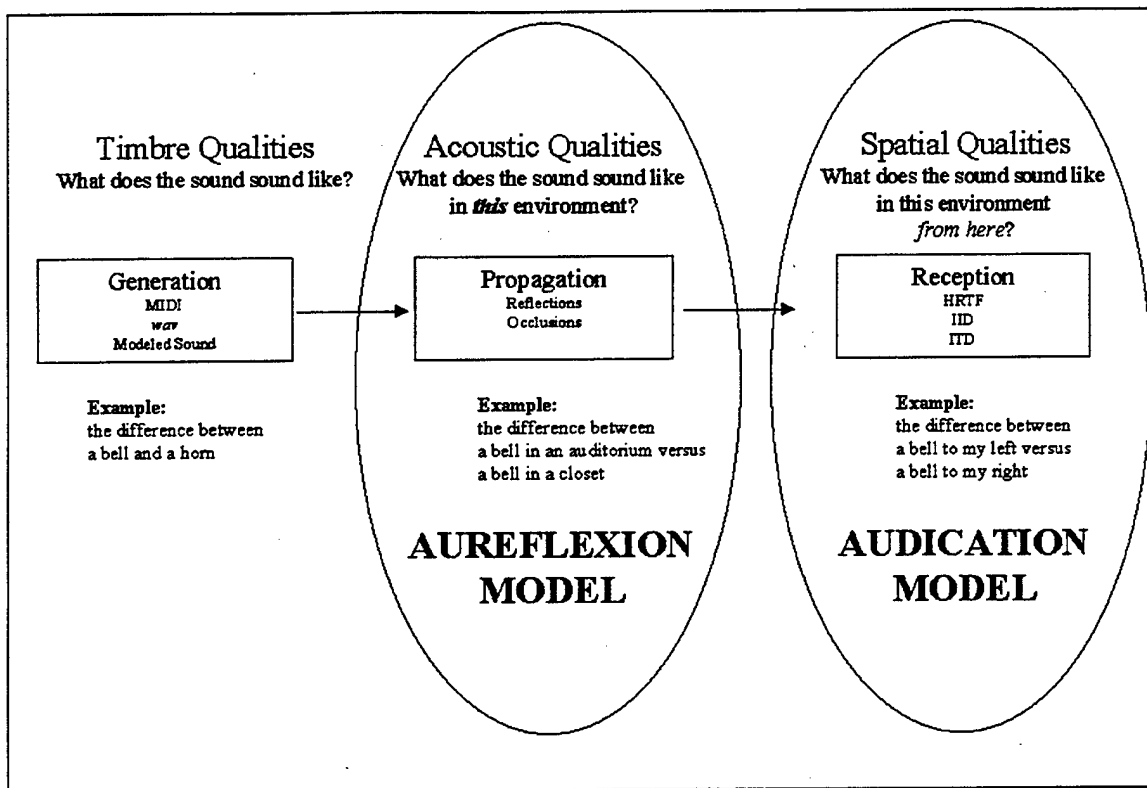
Timbre Qualities
What does the sound sound like?

Generation
MIDI
wav
Modeled Sound

Example:
the difference between a bell and a horn

Acoustic Qualities
What does the sound sound like in *this* environment?

Propagation
Reflections
Occlusions

Example:
the difference between a bell in an auditorium versus a bell in a closet

AUREFLEXION MODEL

Spatial Qualities
What does the sound sound like in this environment *from here*?

Reception
HRTF
IID
ITD

Example:
the difference between a bell to my left versus a bell to my right

AUDICATION MODEL